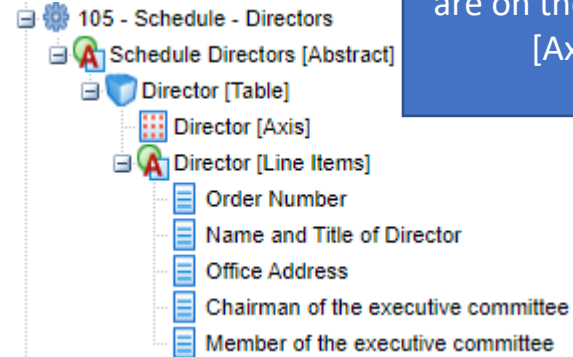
105 - Schedule - Directors
Schedule Directors [Abstract]
Director [Table]
Director [Axis]
Director [Line Items]
Order Number
Name and Title of Director
Office Address
Chairman of the executive committee
Member of the executive committee

are on th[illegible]
[Ax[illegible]